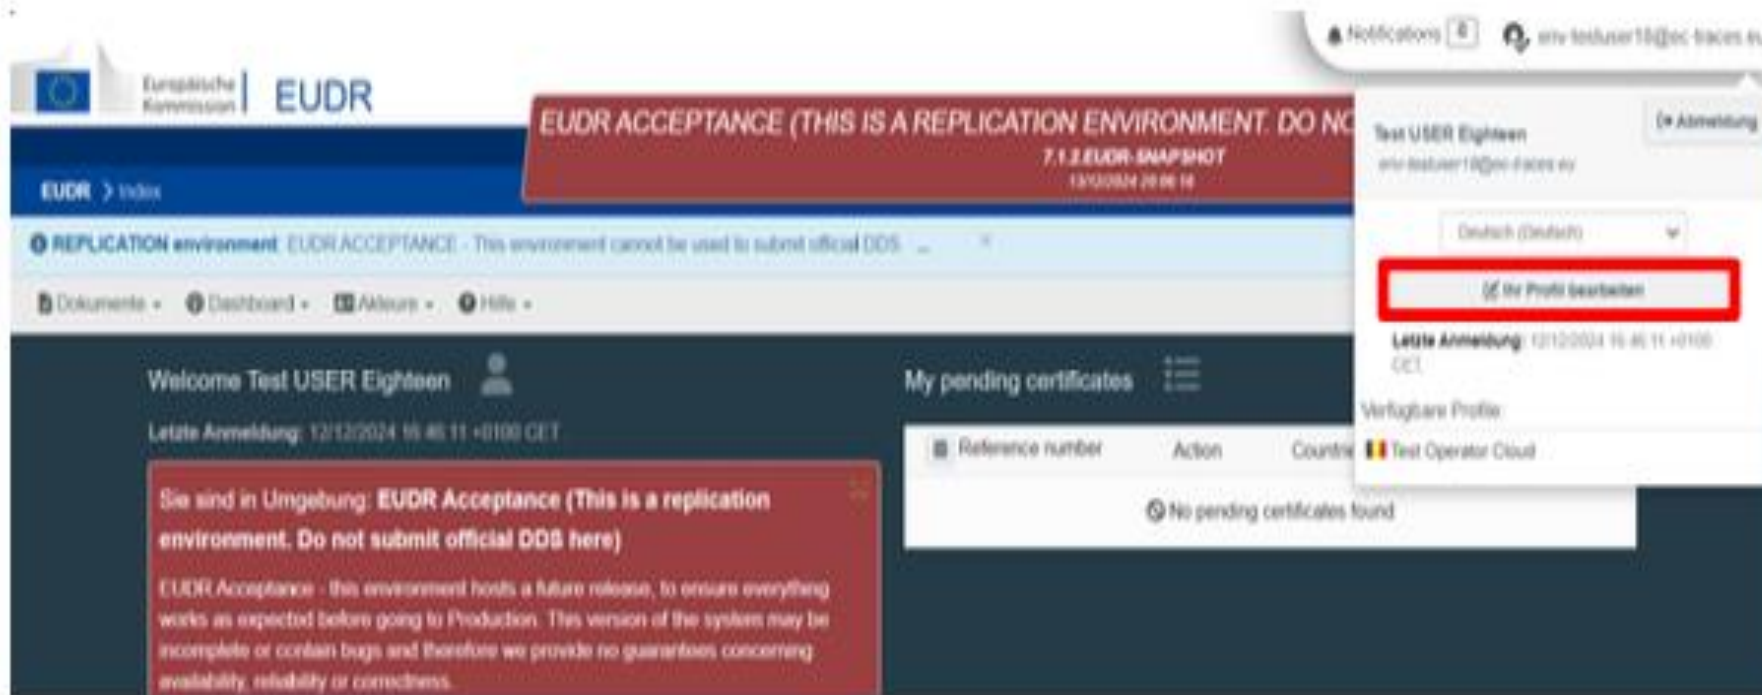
Notifications 0 env-testuser18@ec-traces.eu

Europäische Kommission | EUDR

EUDR ACCEPTANCE (THIS IS A REPLICATION ENVIRONMENT. DO NO
7.1.2.EUDR-SNAPSHOT
12/12/2024 20:06:16

EUDR > Index

REPLICATION environment EUDR ACCEPTANCE - This environment cannot be used to submit official DDS ... ×

Dokumente ▾ Dashboard ▾ Akteure ▾ Hilfe ▾

Test USER Eighteen
env-testuser18@ec-traces.eu
Abmeldung

Deutsch (Deutsch)

Ihr Profil bearbeiten

Letzte Anmeldung: 12/12/2024 15:46:11 +0100 CET

Verfügbare Profile
Test Operator Cloud

Welcome Test USER Eighteen

Letzte Anmeldung: 12/12/2024 15:46:11 +0100 CET

Sie sind in Umgebung: EUDR Acceptance (This is a replication environment. Do not submit official DDS here)

EUDR Acceptance - this environment hosts a future release, to ensure everything works as expected before going to Production. This version of the system may be incomplete or contain bugs and therefore we provide no guarantees concerning availability, reliability or correctness.

My pending certificates

| Reference number | Action | Countr |
|---|---|---|
| No pending certificates found | | |